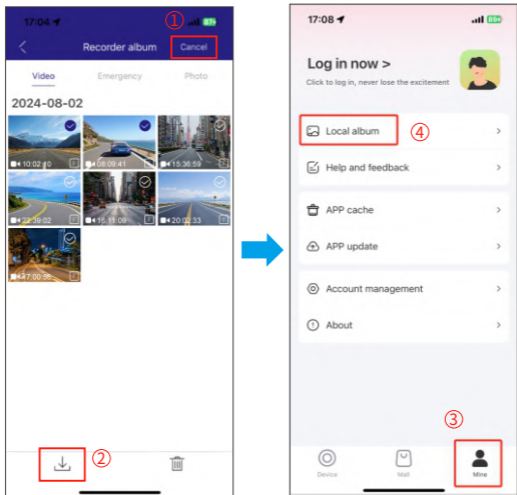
17:04
①
Recorder album
Cancel
Video
Emergency
Photo
2024-08-02
10:02:10
08:09:41
15:36:59
23:39:02
15:11:09
20:02:33
17:00:56
②

17:08
Log in now >
Click to log in, never lose the excitement
Local album
④
Help and feedback
APP cache
APP update
Account management
About
③
Device
Mall
Mine